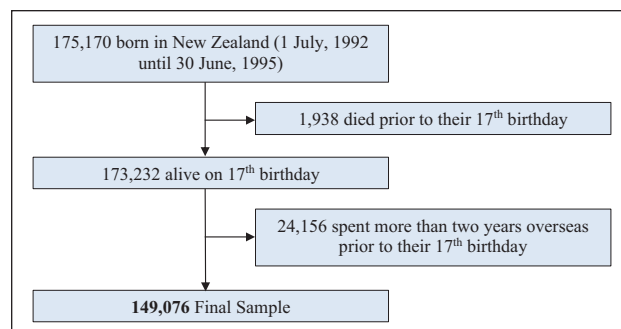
175,170 born in New Zealand (1 July, 1992 until 30 June, 1995)

1,938 died prior to their 17$^{th}$ birthday

173,232 alive on 17$^{th}$ birthday

24,156 spent more than two years overseas prior to their 17$^{th}$ birthday

**149,076** Final Sample